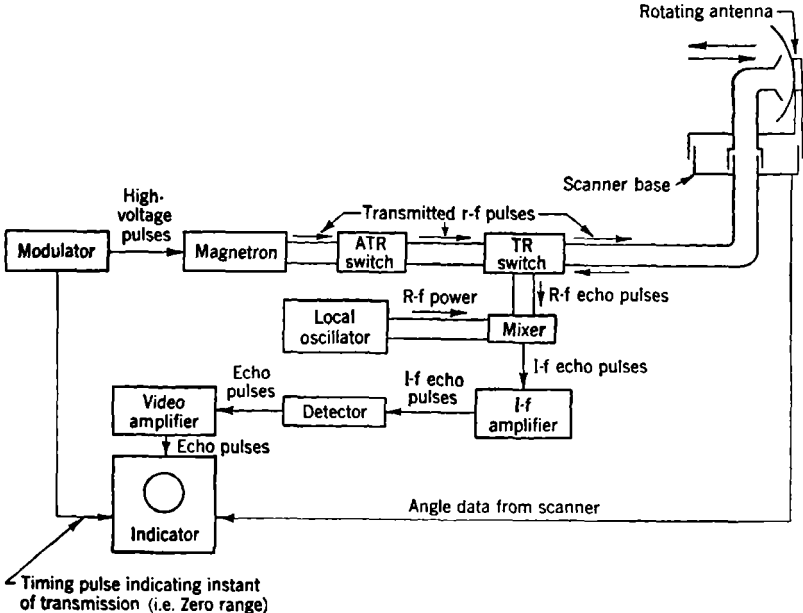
Rotating antenna

Scanner base

High-voltage pulses

Modulator

Magnetron

Transmitted r-f pulses

ATR switch

TR switch

R-f power

R-f echo pulses

Local oscillator

Mixer

I-f echo pulses

Echo pulses

I-f echo pulses

Video amplifier

Detector

I-f amplifier

Echo pulses

Indicator

Angle data from scanner

Timing pulse indicating instant of transmission (i.e. Zero range)